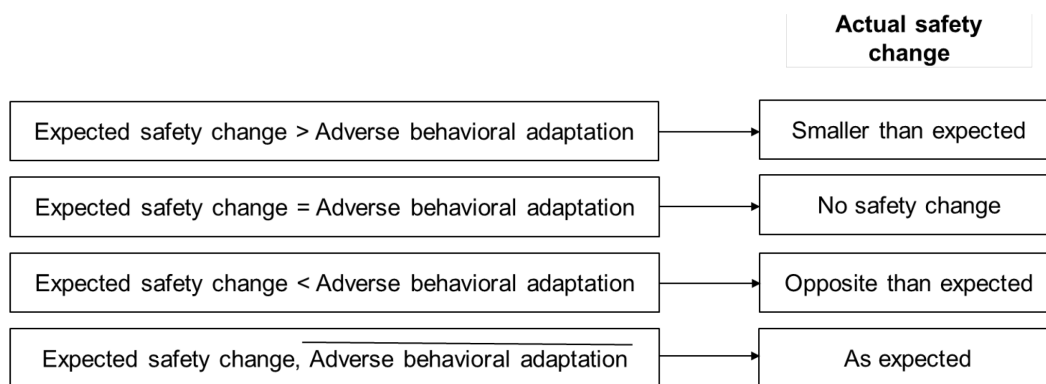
Actual safety change

Expected safety change > Adverse behavioral adaptation

Smaller than expected

Expected safety change = Adverse behavioral adaptation

No safety change

Expected safety change < Adverse behavioral adaptation

Opposite than expected

Expected safety change, $\overline{\text{Adverse behavioral adaptation}}$

As expected